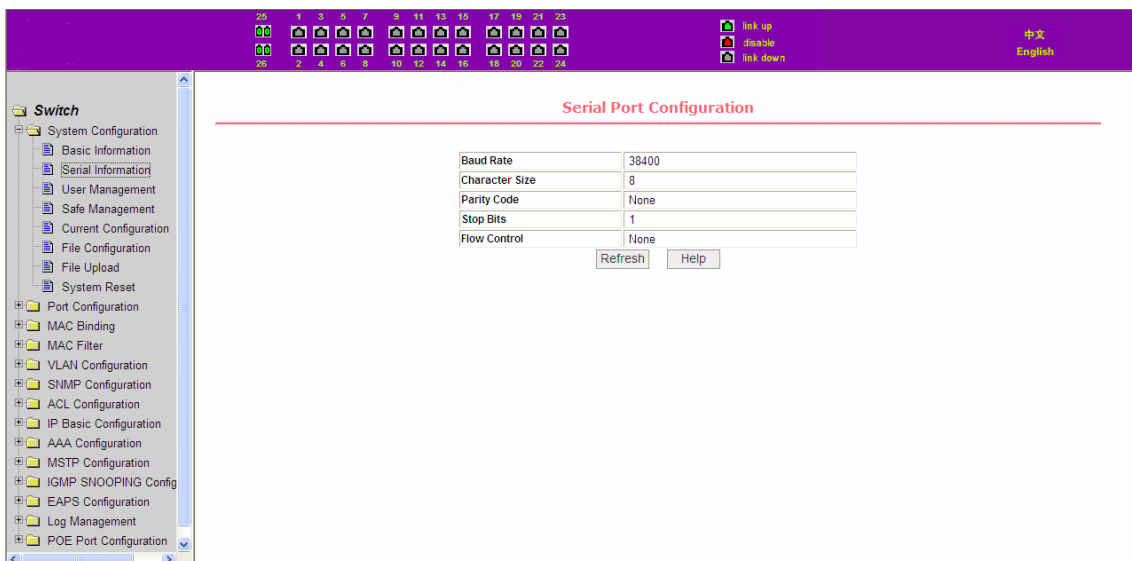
25 1 3 5 7 9 11 13 15 17 19 21 23

26 2 4 6 8 10 12 14 16 18 20 22 24

link up
disable
link down

中文
English

Switch
System Configuration
Basic Information
Serial Information
User Management
Safe Management
Current Configuration
File Configuration
File Upload
System Reset
Port Configuration
MAC Binding
MAC Filter
VLAN Configuration
SNMP Configuration
ACL Configuration
IP Basic Configuration
AAA Configuration
MSTP Configuration
IGMP SNOOPING Config
EAPS Configuration
Log Management
POE Port Configuration

Serial Port Configuration

| Baud Rate | 38400 |
|---|---|
| Character Size | 8 |
| Parity Code | None |
| Stop Bits | 1 |
| Flow Control | None |

Refresh Help